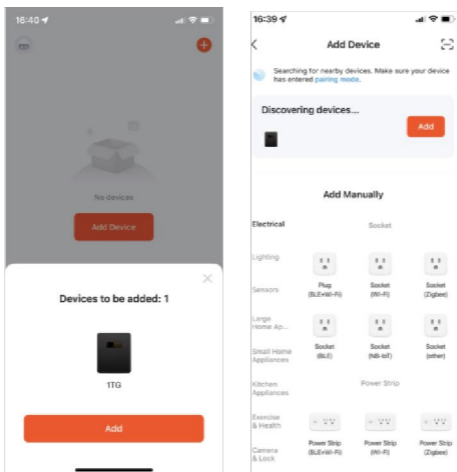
16:40

No devices

Add Device

Devices to be added: 1

1TG

Add

16:39

Add Device

Searching for nearby devices. Make sure your device has entered pairing mode.

Discovering devices...

Add

Add Manually

Electrical

Lighting

Sensors

Large Home Ap...

Small Home Appliances

Kitchen Appliances

Exercise & Health

Camera & Lock

Socket

Plug (BLE+Wi-Fi)

Socket (Wi-Fi)

Socket (Zigbee)

Socket (BLE)

Socket (NB-IoT)

Socket (other)

Power Strip

Power Strip (BLE+Wi-Fi)

Power Strip (Wi-Fi)

Power Strip (Zigbee)